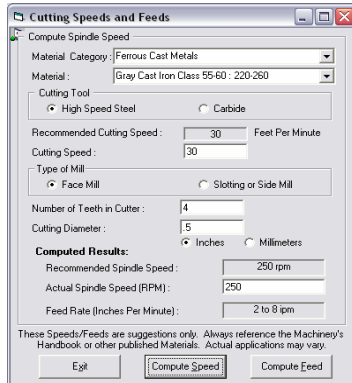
Cutting Speeds and Feeds

Compute Spindle Speed

Material Category : Ferrous Cast Metals

Material : Gray Cast Iron Class 55-60 : 220-260

Cutting Tool

High Speed Steel

Carbide

Recommended Cutting Speed : 30 Feet Per Minute

Cutting Speed : 30

Type of Mill

Face Mill

Slotting or Side Mill

Number of Teeth in Cutter : 4

Cutting Diameter : .5

Inches

Millimeters

Computed Results:

Recommended Spindle Speed : 250 rpm

Actual Spindle Speed (RPM) : 250

Feed Rate (Inches Per Minute) : 2 to 8 ipm

These Speeds/Feeds are suggestions only. Always reference the Machinery's Handbook or other published Materials. Actual applications may vary.

Exit

Compute Speed

Compute Feed